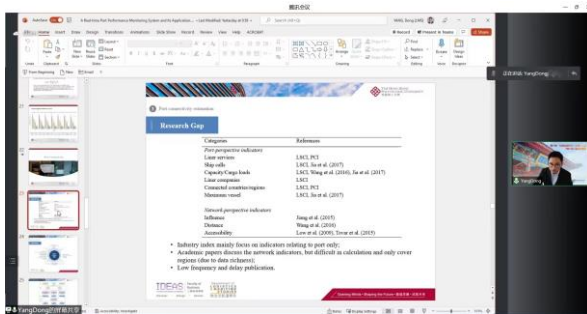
腾讯会议

Port connectivity estimation

Research Gap

| Categories | References |
|---|---|
| *Port perspective indicators* | |
| Liner services | LSCI, PCI |
| Ship calls | LSCI, Jia et al. (2017) |
| Capacity/Cargo loads | LSCI, Wang et al. (2016), Jia et al. (2017) |
| Liner companies | LSCI |
| Connected countries/regions | LSCI, PCI |
| Maximum vessel | LSCI, Jia et al. (2017) |
| *Network perspective indicators* | |
| Influence | Jiang et al. (2015) |
| Distance | Wang et al. (2016) |
| Accessibility | Low et al. (2009), Tovar et al. (2015) |

• Industry index mainly focus on indicators relating to port only;
• Academic papers discuss the network indicators, but difficult in calculation and only cover regions (due to data richness);
• Low frequency and delay publication.

IDEAS

正在讲话: YangDong

YangDong

YangDong的屏幕共享